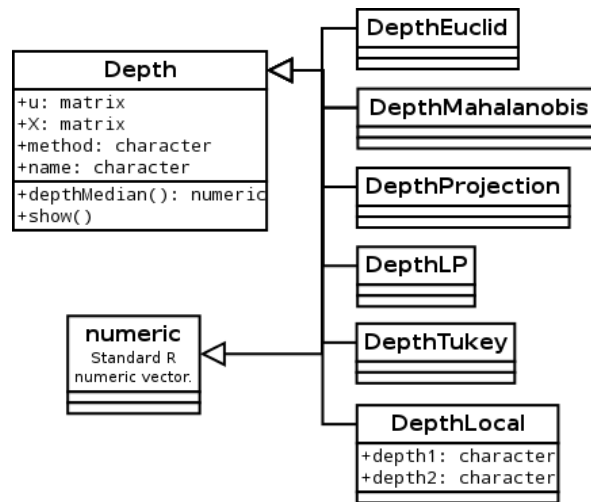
Depth
+u: matrix
+X: matrix
+method: character
+name: character
+depthMedian(): numeric
+show()

DepthEuclid

DepthMahalanobis

DepthProjection

DepthLP

numeric
Standard R numeric vector.

DepthTukey

DepthLocal
+depth1: character
+depth2: character